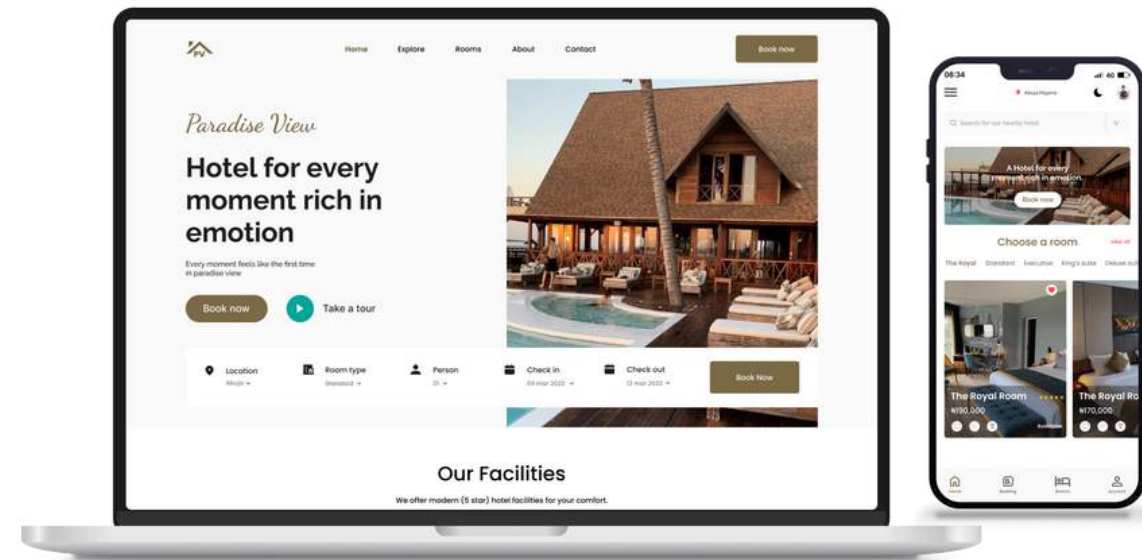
PV

Home Explore Rooms About Contact

Book now

Paradise View

Hotel for every moment rich in emotion

Every moment feels like the first time in paradise view

Book now

Take a tour

Location
Abuja

Room type
Standard

Person
01

Check in
09 mar 2022

Check out
12 mar 2022

Book Now

Our Facilities

We offer modern (5 star) hotel facilities for your comfort.

08:34

Abuja,Nigeria

Search for our nearby hotel

A Hotel for every moment rich in emotion.

Book now

Choose a room

view all

The Royal Standard Executive King's suite Deluxe suit

The Royal Room
₦190,000

Available

The Royal Ro
₦170,000

Home Booking Rooms Account